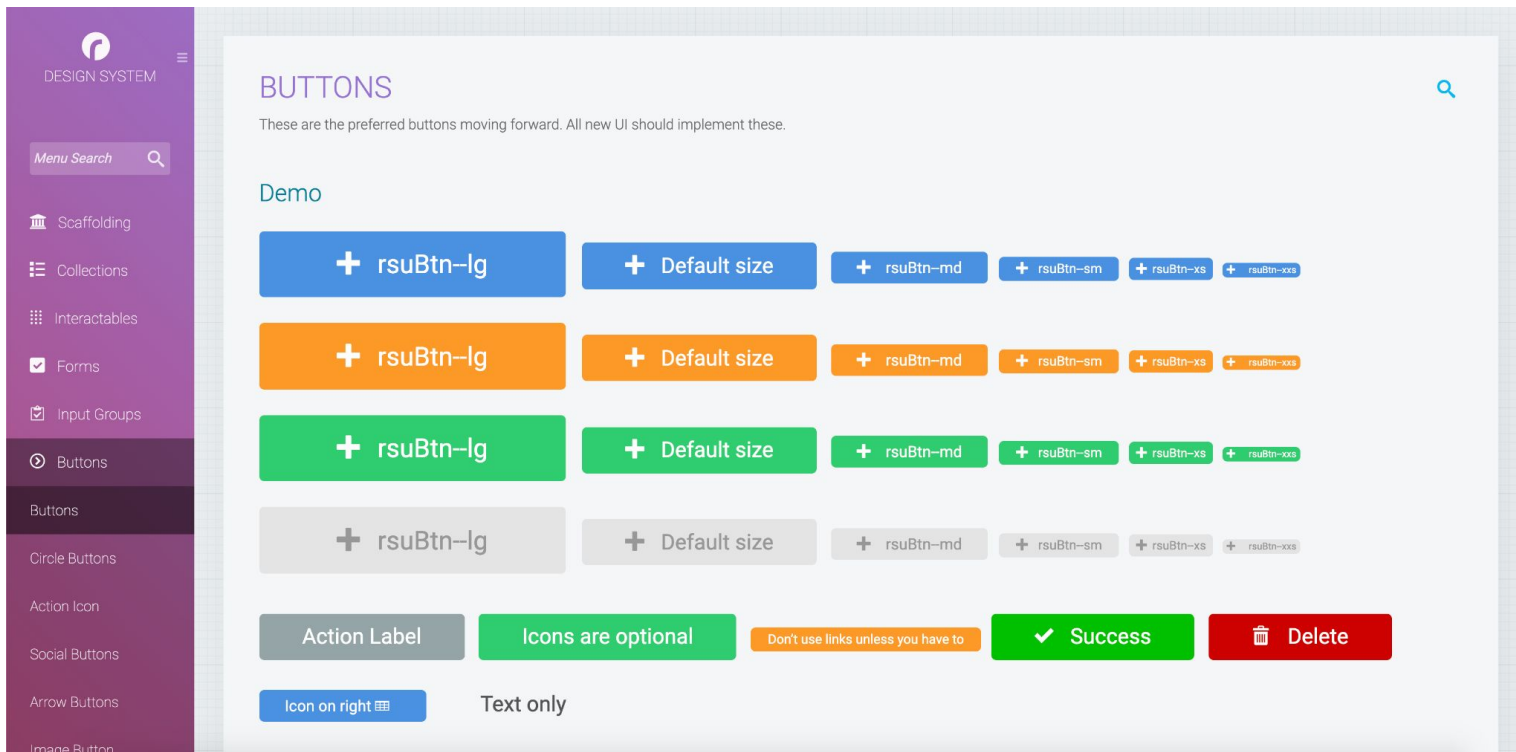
DESIGN SYSTEM

Menu Search

Scaffolding

Collections

Interactables

Forms

Input Groups

Buttons

Buttons

Circle Buttons

Action Icon

Social Buttons

Arrow Buttons

Image Button

BUTTONS

These are the preferred buttons moving forward. All new UI should implement these.

Demo

+ rsuBtn--lg + Default size + rsuBtn--md + rsuBtn--sm + rsuBtn--xs + rsuBtn--xxs

+ rsuBtn--lg + Default size + rsuBtn--md + rsuBtn--sm + rsuBtn--xs + rsuBtn--xxs

+ rsuBtn--lg + Default size + rsuBtn--md + rsuBtn--sm + rsuBtn--xs + rsuBtn--xxs

+ rsuBtn--lg + Default size + rsuBtn--md + rsuBtn--sm + rsuBtn--xs + rsuBtn--xxs

Action Label Icons are optional Don't use links unless you have to Success Delete

Icon on right Text only